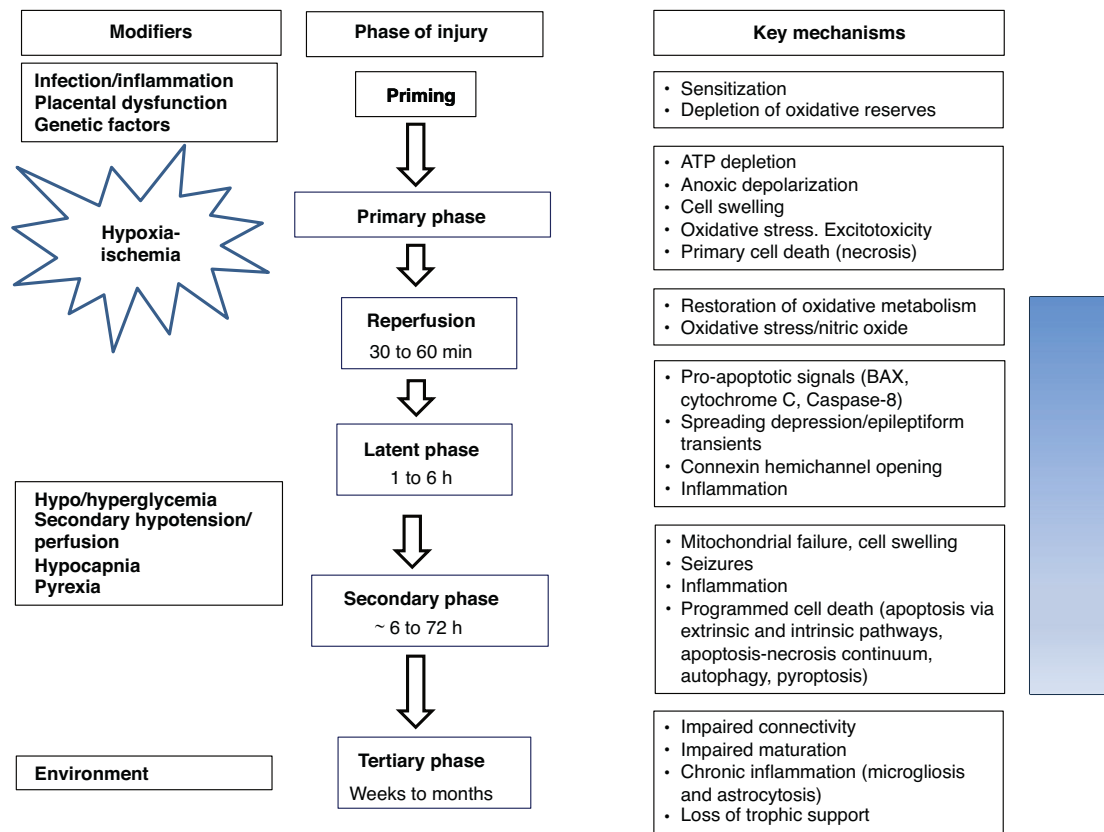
Modifiers

Phase of injury

Key mechanisms

Infection/inflammation
Placental dysfunction
Genetic factors

Priming

• Sensitization
• Depletion of oxidative reserves

Hypoxia-ischemia

Primary phase

• ATP depletion
• Anoxic depolarization
• Cell swelling
• Oxidative stress. Excitotoxicity
• Primary cell death (necrosis)

Reperfusion
30 to 60 min

• Restoration of oxidative metabolism
• Oxidative stress/nitric oxide

Latent phase
1 to 6 h

• Pro-apoptotic signals (BAX, cytochrome C, Caspase-8)
• Spreading depression/epileptiform transients
• Connexin hemichannel opening
• Inflammation

Hypo/hyperglycemia
Secondary hypotension/perfusion
Hypocapnia
Pyrexia

Secondary phase
~ 6 to 72 h

• Mitochondrial failure, cell swelling
• Seizures
• Inflammation
• Programmed cell death (apoptosis via extrinsic and intrinsic pathways, apoptosis-necrosis continuum, autophagy, pyroptosis)

Environment

Tertiary phase
Weeks to months

• Impaired connectivity
• Impaired maturation
• Chronic inflammation (microgliosis and astrocytosis)
• Loss of trophic support